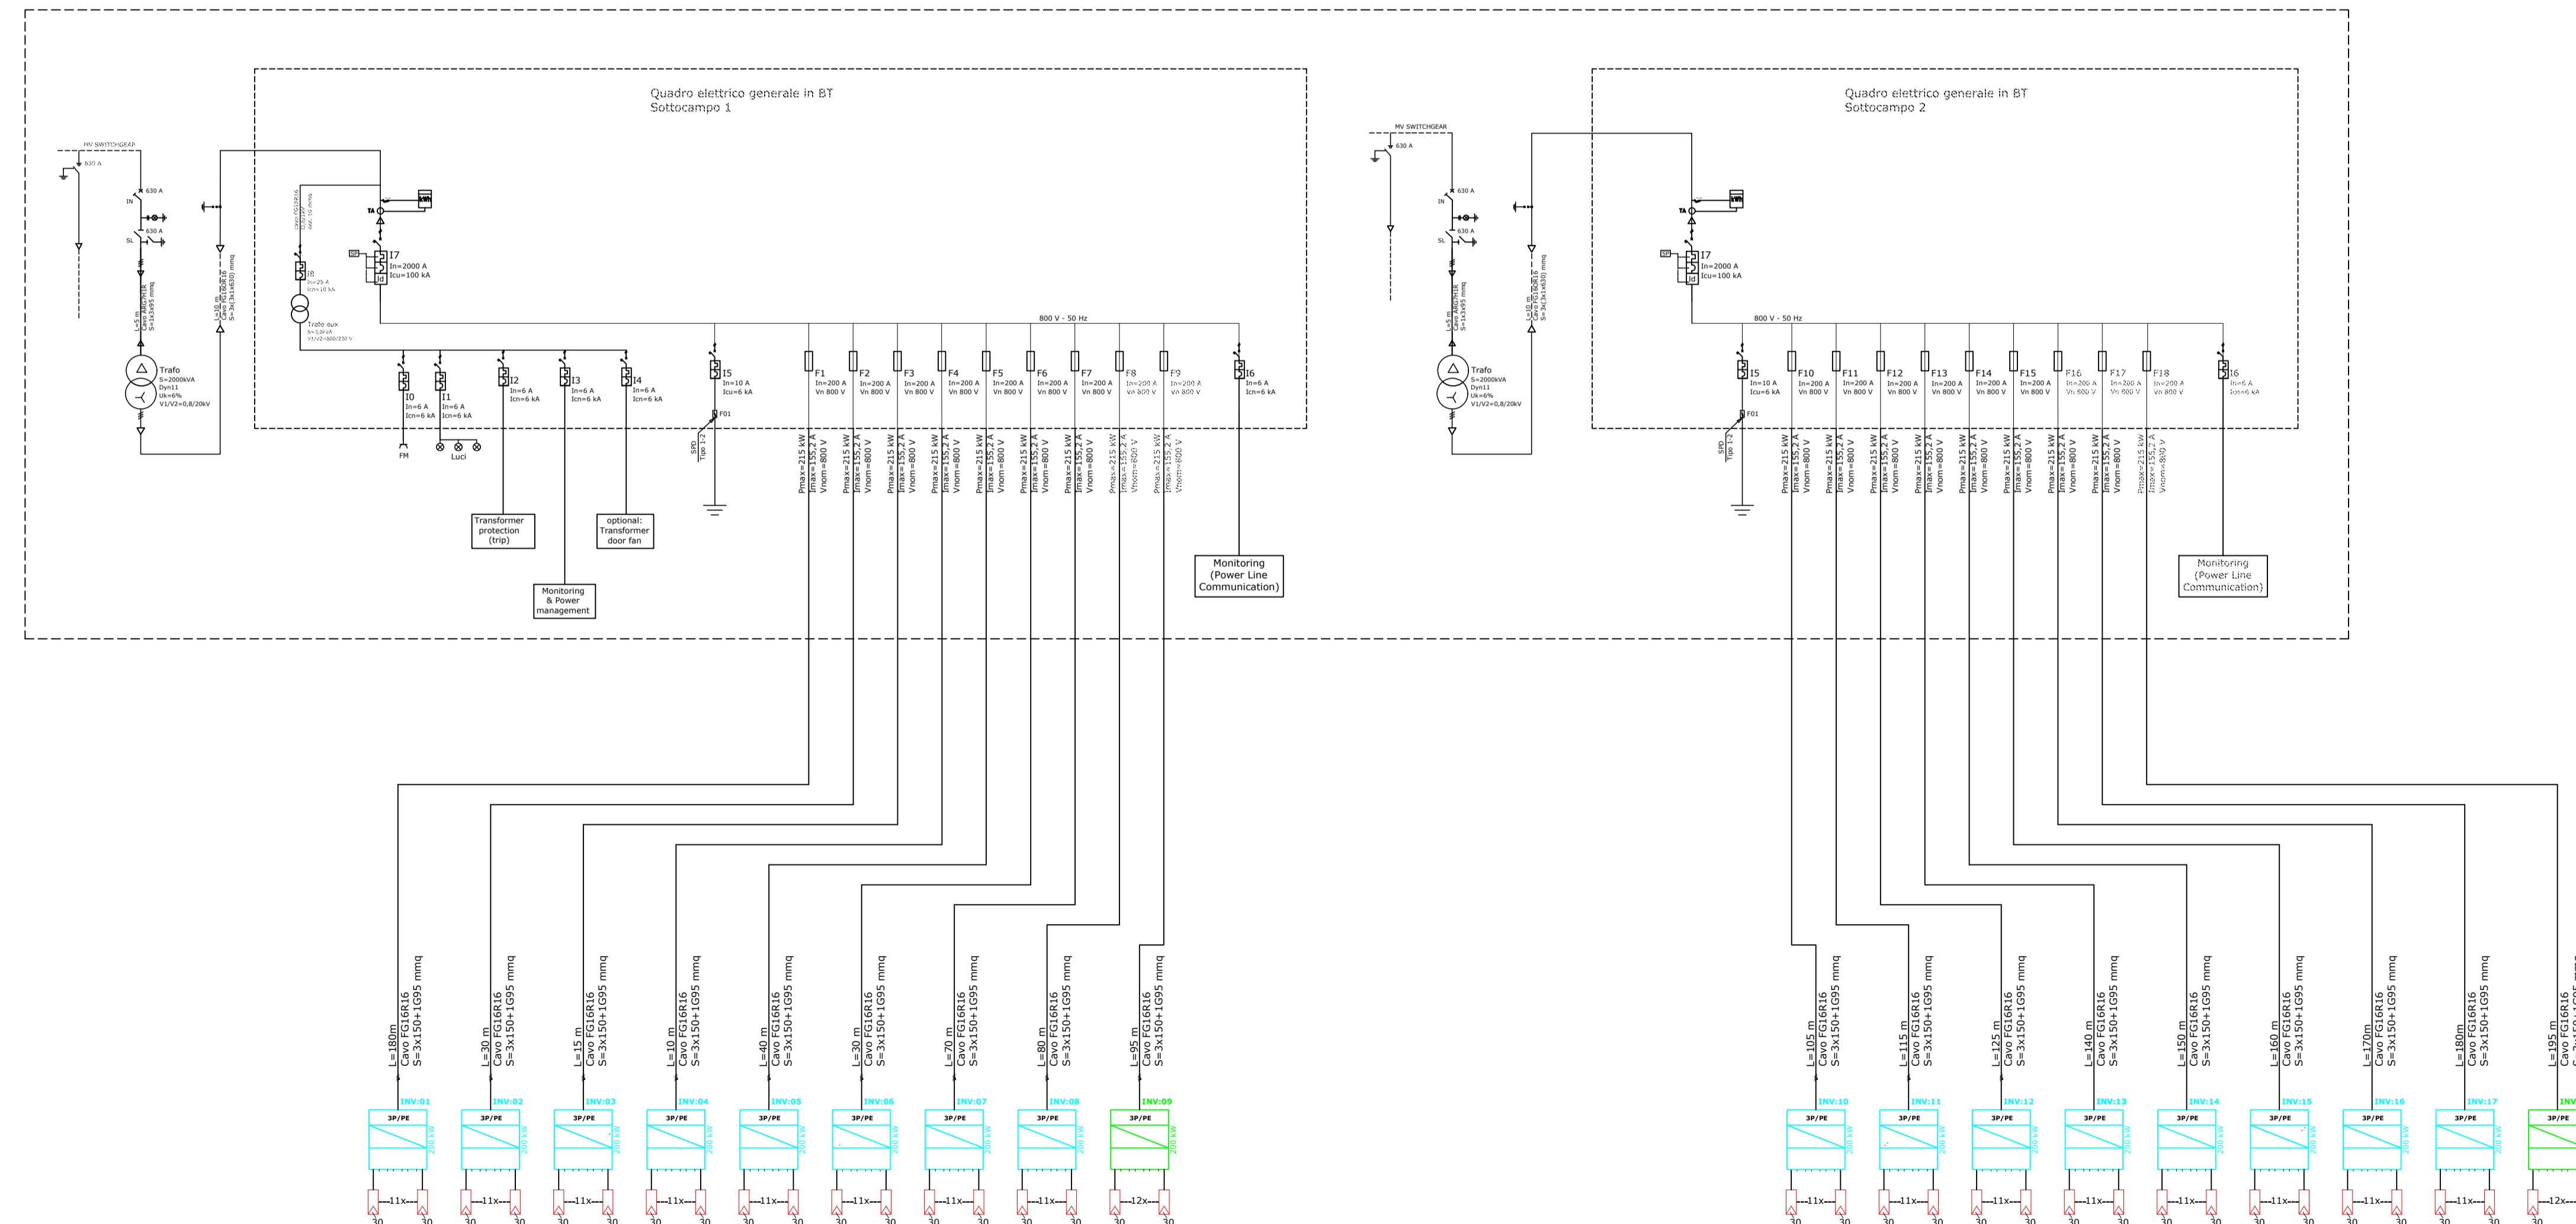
Quadro elettrico generale in BT
Sottocampo 1

Quadro elettrico generale in BT
Sottocampo 2

MV SWITCHGEAR
630 A
630 A
IN
630 A
SL
L=5 m
Cavo ARG7H1R
S=1x3x95 mmq
Trafo
S=2000kVA
Dyn11
Uk=6%
V1/V2=0,8/20kV
L=10 m
Cavo FG16R16
S=3x(3x1x630) mmq
TA
kWh
I7
In=2000 A
Icu=100 kA
Id
I8
In=25 A
Icn=10 kA
Trafo aux
S=1,5kVA
V1/V2=800/230 V
800 V - 50 Hz
I0
In=6 A
Icn=6 kA
I1
In=6 A
Icn=6 kA
I2
In=6 A
Icn=6 kA
I3
In=6 A
Icn=6 kA
I4
In=6 A
Icn=6 kA
I5
In=10 A
Icu=6 kA
F01
SPD
Tipo 1-2
I6
In=6 A
Icn=6 kA
FM
Luci
Transformer protection (trip)
optional: Transformer door fan
Monitoring & Power management
Monitoring (Power Line Communication)

F1 In=200 A Vn 800 V
F2 In=200 A Vn 800 V
F3 In=200 A Vn 800 V
F4 In=200 A Vn 800 V
F5 In=200 A Vn 800 V
F6 In=200 A Vn 800 V
F7 In=200 A Vn 800 V
F8 In=200 A Vn 800 V
F9 In=200 A Vn 800 V
Pmax=215 kW Imax=155,2 A Vnom=800 V

L=180m Cavo FG16R16 S=3x150+1G95 mmq
L=30 m Cavo FG16R16 S=3x150+1G95 mmq
L=15 m Cavo FG16R16 S=3x150+1G95 mmq
L=10 m Cavo FG16R16 S=3x150+1G95 mmq
L=40 m Cavo FG16R16 S=3x150+1G95 mmq
L=30 m Cavo FG16R16 S=3x150+1G95 mmq
L=70 m Cavo FG16R16 S=3x150+1G95 mmq
L=80 m Cavo FG16R16 S=3x150+1G95 mmq
L=95 m Cavo FG16R16 S=3x150+1G95 mmq

INV:01 INV:02 INV:03 INV:04 INV:05 INV:06 INV:07 INV:08 INV:09
3P/PE
200 kW
11x
12x
30

F10 In=200 A Vn 800 V
F11 In=200 A Vn 800 V
F12 In=200 A Vn 800 V
F13 In=200 A Vn 800 V
F14 In=200 A Vn 800 V
F15 In=200 A Vn 800 V
F16 In=200 A Vn 800 V
F17 In=200 A Vn 800 V
F18 In=200 A Vn 800 V

L=105 m Cavo FG16R16 S=3x150+1G95 mmq
L=115 m Cavo FG16R16 S=3x150+1G95 mmq
L=125 m Cavo FG16R16 S=3x150+1G95 mmq
L=140 m Cavo FG16R16 S=3x150+1G95 mmq
L=150 m Cavo FG16R16 S=3x150+1G95 mmq
L=160 m Cavo FG16R16 S=3x150+1G95 mmq
L=170m Cavo FG16R16 S=3x150+1G95 mmq
L=180m Cavo FG16R16 S=3x150+1G95 mmq
L=195 m Cavo FG16R16 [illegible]

INV:10 INV:11 INV:12 INV:13 INV:14 INV:15 INV:16 INV:17 INV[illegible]